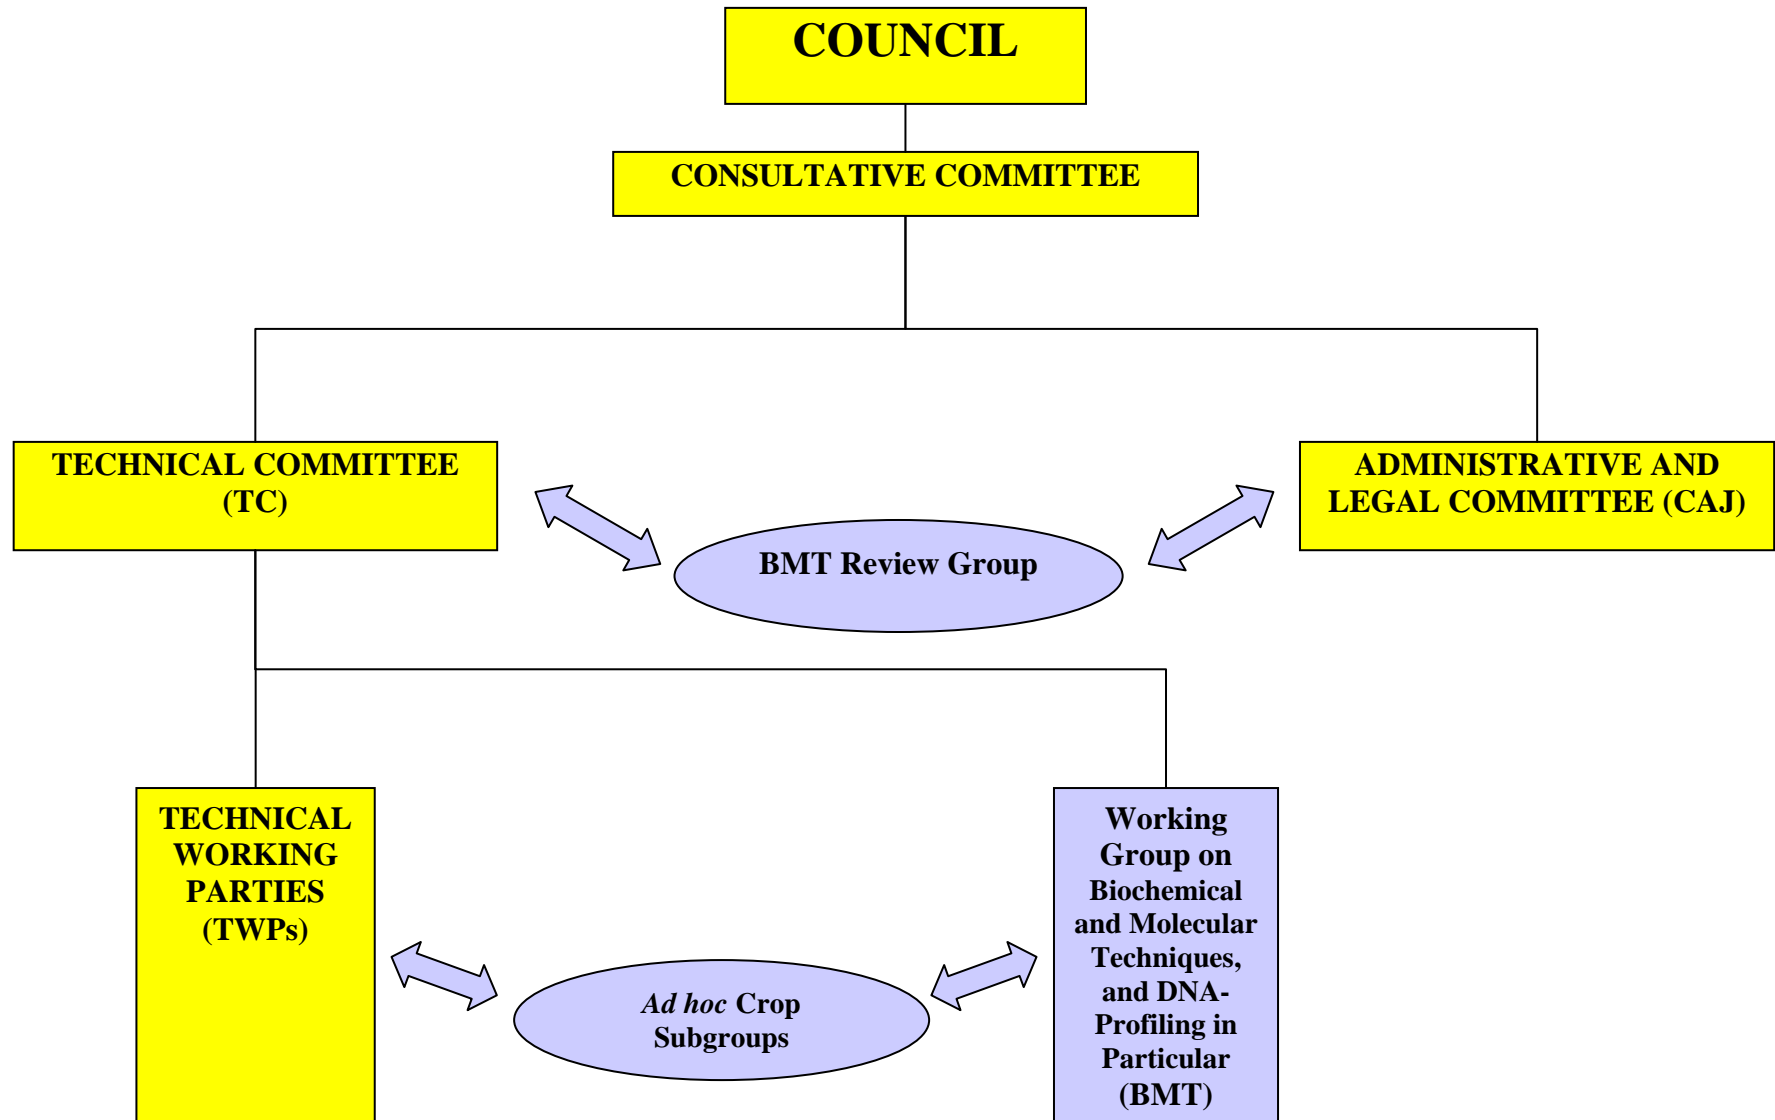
COUNCIL

CONSULTATIVE COMMITTEE

TECHNICAL COMMITTEE (TC)

ADMINISTRATIVE AND LEGAL COMMITTEE (CAJ)

BMT Review Group

TECHNICAL WORKING PARTIES (TWPs)

Ad hoc Crop Subgroups

Working Group on Biochemical and Molecular Techniques, and DNA-Profiling in Particular (BMT)